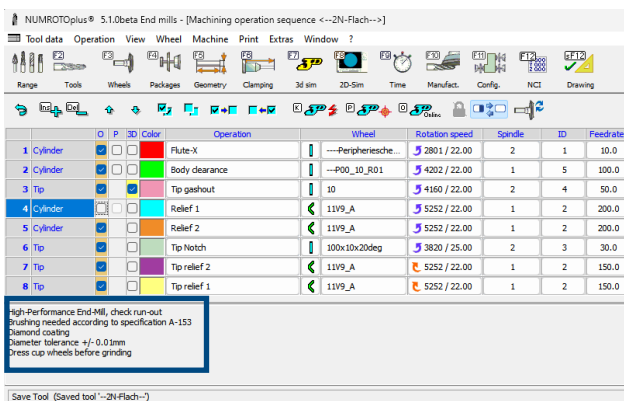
NUMROTOplus® 5.1.0beta End mills - [Machining operation sequence <--2N-Flach-->]

Tool data Operation View Wheel Machine Print Extras Window ?

F2 F3 F4 F5 F6 F7 F8 F9 F10 F11 F12 sF12

Range Tools Wheels Packages Geometry Clamping 3d sim 2D-Sim Time Manufact. Config. NCI Drawing

Ins Del K P Online

| | | O | P | 3D | Color | Operation | | Wheel | Rotation speed | Spindle | ID | Feedrate |
|---|---|---|---|---|---|---|---|---|---|---|---|---|
| 1 | Cylinder | ☑ | ☐ | ☐ | | Flute-X | | ----Peripherische... | 2801 / 22.00 | 2 | 1 | 10.0 |
| 2 | Cylinder | ☑ | ☐ | ☐ | | Body clearance | | ---P00_10_R01 | 4202 / 22.00 | 1 | 5 | 100.0 |
| 3 | Tip | ☑ | | ☑ | | Tip gashout | | 10 | 4160 / 22.00 | 2 | 4 | 50.0 |
| 4 | Cylinder | ☐ | ☐ | ☐ | | Relief 1 | | 11V9_A | 5252 / 22.00 | 1 | 2 | 200.0 |
| 5 | Cylinder | ☑ | | ☐ | | Relief 2 | | 11V9_A | 5252 / 22.00 | 1 | 2 | 200.0 |
| 6 | Tip | ☑ | | ☐ | | Tip Notch | | 100x10x20deg | 3820 / 25.00 | 2 | 3 | 30.0 |
| 7 | Tip | ☑ | | ☐ | | Tip relief 2 | | 11V9_A | 5252 / 22.00 | 1 | 2 | 150.0 |
| 8 | Tip | ☑ | | ☐ | | Tip relief 1 | | 11V9_A | 5252 / 22.00 | 1 | 2 | 150.0 |

High-Performance End-Mill, check run-out
Brushing needed according to specification A-153
Diamond coating
Diameter tolerance +/- 0.01mm
Dress cup wheels before grinding

Save Tool (Saved tool '--2N-Flach--')